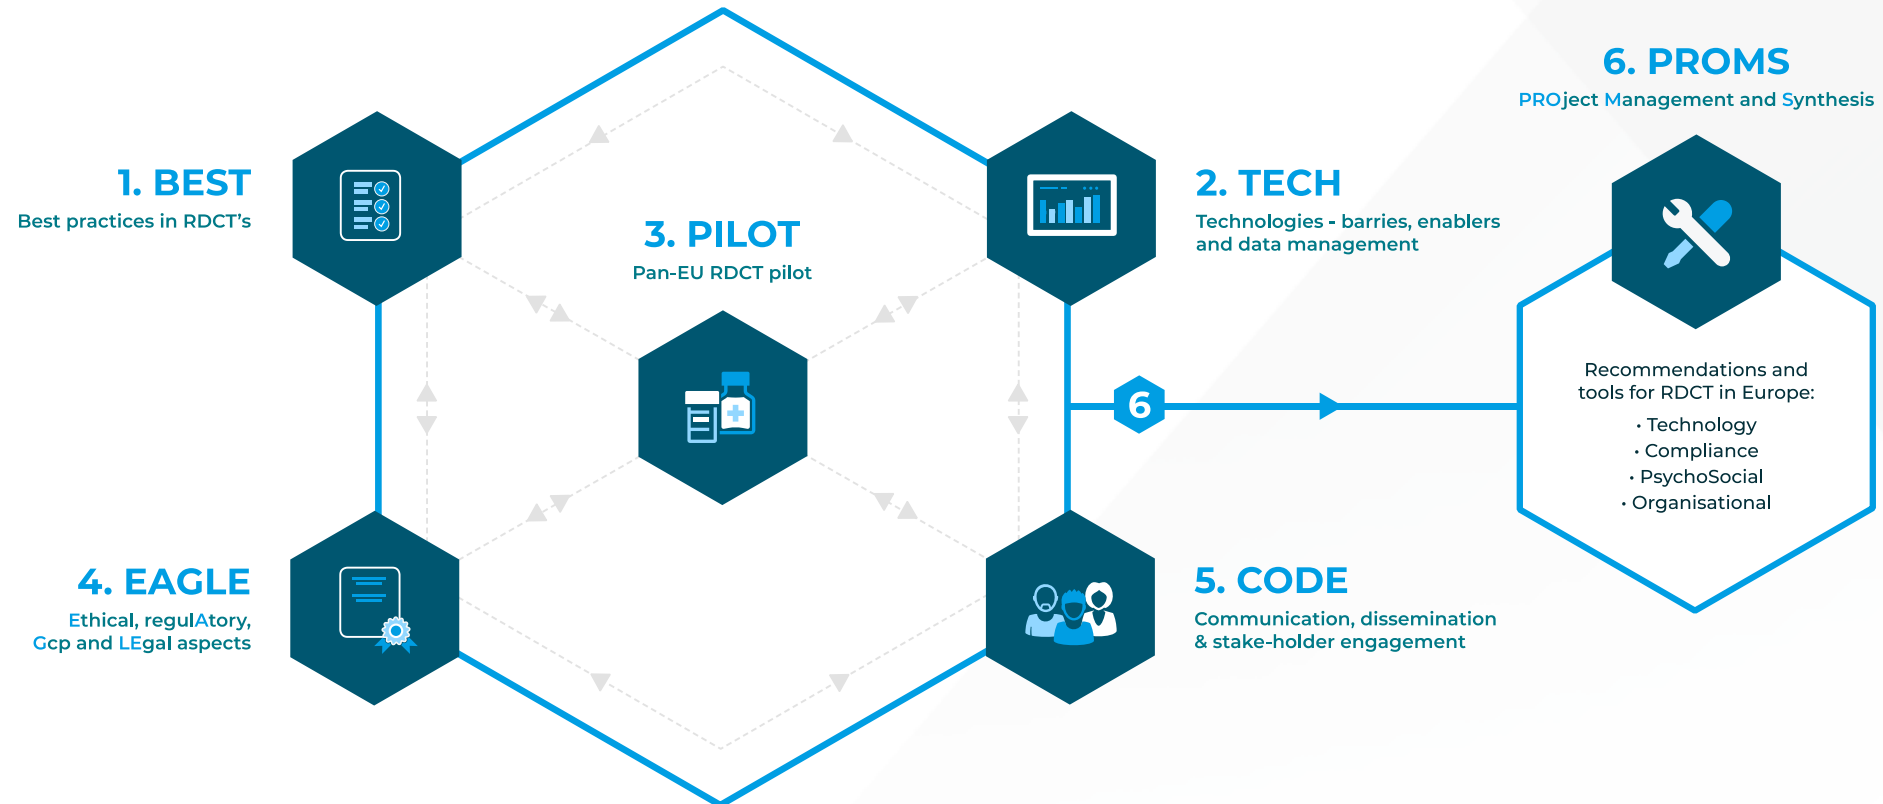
6. PROMS
PROject Management and Synthesis

1. BEST
Best practices in RDCT's

3. PILOT
Pan-EU RDCT pilot

2. TECH
Technologies - barries, enablers and data management

6

Recommendations and tools for RDCT in Europe:
• Technology
• Compliance
• PsychoSocial
• Organisational

4. EAGLE
Ethical, regulAtory, Gcp and LEgal aspects

5. CODE
Communication, dissemination & stake-holder engagement